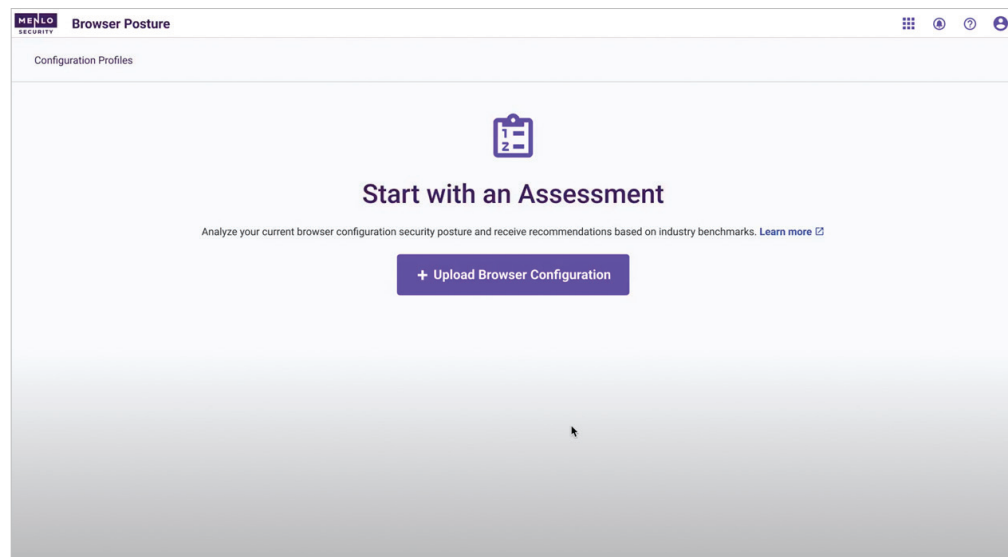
MENLO SECURITY Browser Posture

Configuration Profiles

1
2

Start with an Assessment

Analyze your current browser configuration security posture and receive recommendations based on industry benchmarks. Learn more

+ Upload Browser Configuration